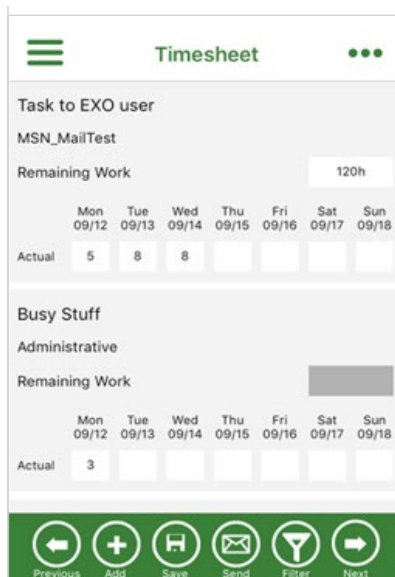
Timesheet

Task to EXO user

MSN_MailTest

Remaining Work 120h

|  | Mon 09/12 | Tue 09/13 | Wed 09/14 | Thu 09/15 | Fri 09/16 | Sat 09/17 | Sun 09/18 |
|---|---|---|---|---|---|---|---|
| Actual | 5 | 8 | 8 |  |  |  |  |

Busy Stuff

Administrative

Remaining Work

|  | Mon 09/12 | Tue 09/13 | Wed 09/14 | Thu 09/15 | Fri 09/16 | Sat 09/17 | Sun 09/18 |
|---|---|---|---|---|---|---|---|
| Actual | 3 |  |  |  |  |  |  |

Previous Add Save Send Filter Next